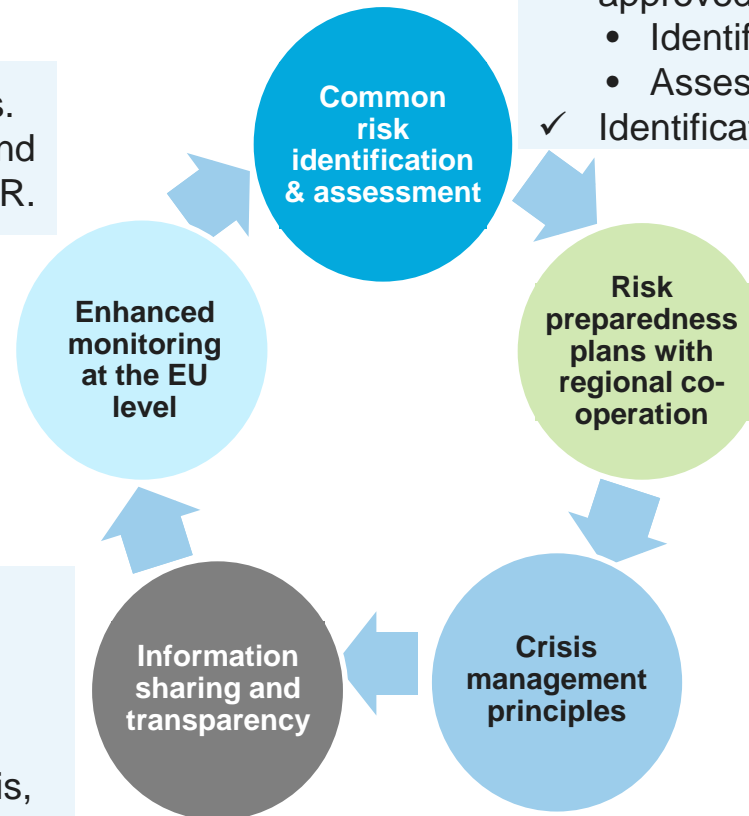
s.
nd
R.

approved
• Identif
• Asses
✓ Identificat

Common risk identification & assessment

Risk preparedness plans with regional co-operation

Crisis management principles

Information sharing and transparency

Enhanced monitoring at the EU level

is,